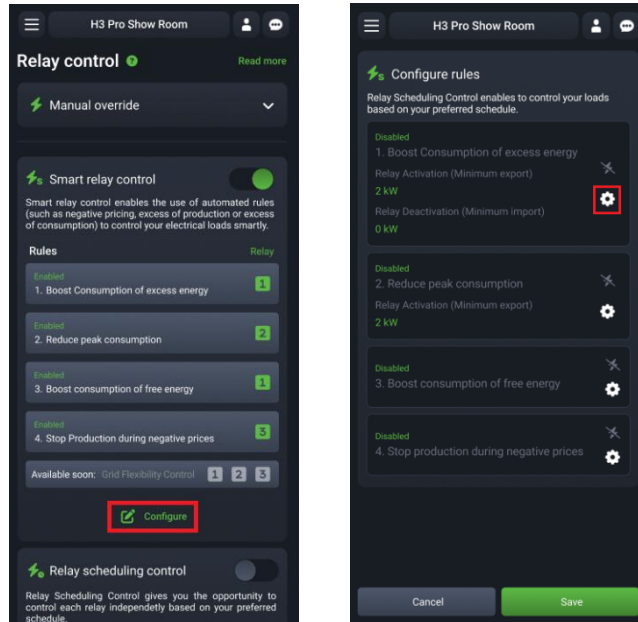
H3 Pro Show Room

Relay control

Read more

Manual override

Smart relay control

Smart relay control enables the use of automated rules (such as negative pricing, excess of production or excess of consumption) to control your electrical loads smartly.

Rules

Relay

Enabled
1. Boost Consumption of excess energy
1

Enabled
2. Reduce peak consumption
2

Enabled
3. Boost consumption of free energy
1

Enabled
4. Stop Production during negative prices
3

Available soon: Grid Flexibility Control 1 2 3

Configure

Relay scheduling control

Relay Scheduling Control gives you the opportunity to control each relay independently based on your preferred schedule.

H3 Pro Show Room

Configure rules

Relay Scheduling Control enables to control your loads based on your preferred schedule.

Disabled
1. Boost Consumption of excess energy
Relay Activation (Minimum export)
2 kW
Relay Deactivation (Minimum import)
0 kW

Disabled
2. Reduce peak consumption
Relay Activation (Minimum export)
2 kW

Disabled
3. Boost consumption of free energy

Disabled
4. Stop production during negative prices

Cancel

Save